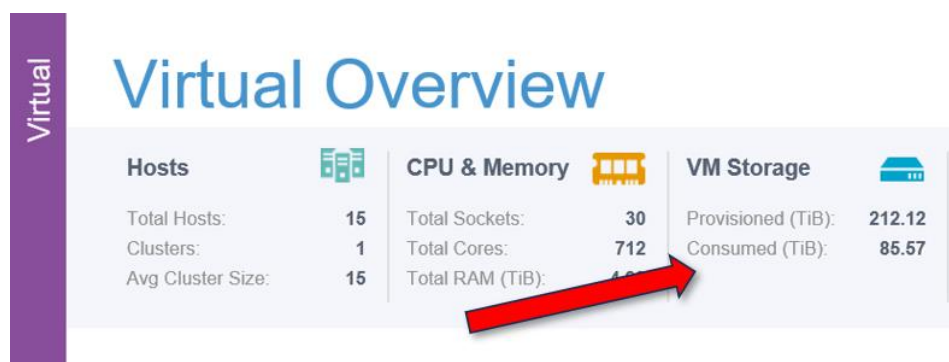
Virtual

Virtual Overview

Hosts

Total Hosts: 15
Clusters: 1
Avg Cluster Size: 15

CPU & Memory

Total Sockets: 30
Total Cores: 712
Total RAM (TiB): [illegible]

VM Storage

Provisioned (TiB): 212.12
Consumed (TiB): 85.57